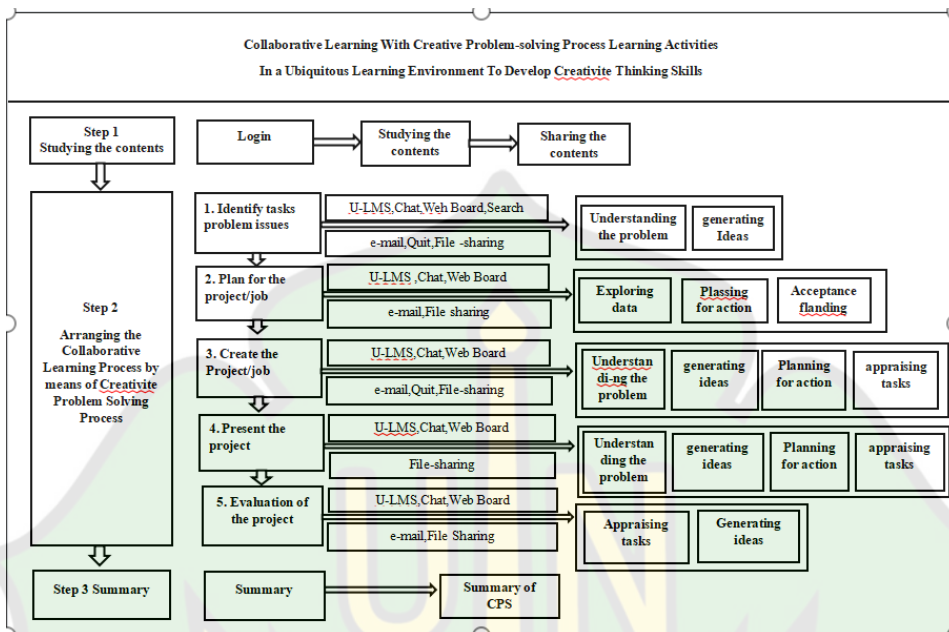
Collaborative Learning With Creative Problem-solving Process Learning Activities

In a Ubiquitous Learning Environment To Develop Creativite Thinking Skills

Step 1
Studying the contents

Login

Studying the contents

Sharing the contents

Step 2
Arranging the Collaborative Learning Process by means of Creativite Problem Solving Process

1. Identify tasks problem issues

U-LMS,Chat,Web Board,Search

e-mail,Quit,File -sharing

Understanding the problem

generating Ideas

2. Plan for the project/job

U-LMS ,Chat,Web Board

e-mail,File sharing

Exploring data

Plassing for action

Acceptance flanding

3. Create the Project/job

U-LMS,Chat,Web Board

e-mail,Quit,File-sharing

Understan di-ng the problem

generating ideas

Planning for action

appraising tasks

4. Present the project

U-LMS,Chat,Web Board

File-sharing

Understan ding the problem

generating ideas

Planning for action

appraising tasks

5. Evaluation of the project

U-LMS,Chat,Web Board

e-mail,File Sharing

Appraising tasks

Generating ideas

Step 3 Summary

Summary

Summary of CPS